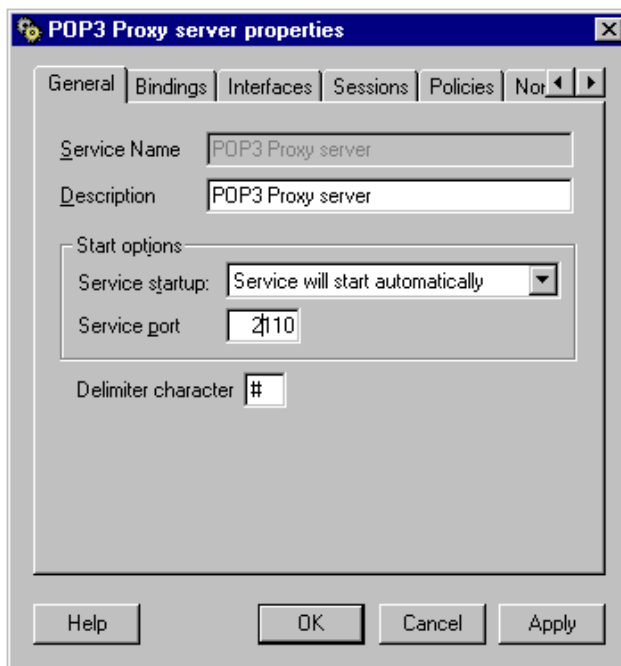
POP3 Proxy server properties

General | Bindings | Interfaces | Sessions | Policies | Nor

Service Name POP3 Proxy server

Description POP3 Proxy server

Start options

Service startup: Service will start automatically

Service port 2110

Delimiter character #

Help OK Cancel Apply